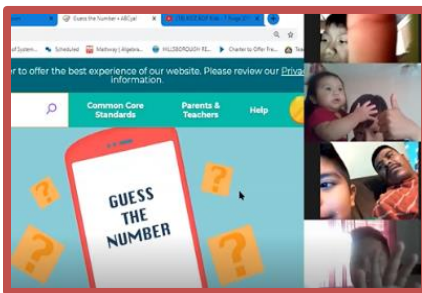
Guess the Number • ABCya!
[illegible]

s of System... Scheduled Mathway | Algebra... HILLSBOROUGH RE... Charter to Offer Fre... Tea

r to offer the best experience of our website. Please review our Priva information.

Common Core Standards

Parents & Teachers

Help

GUESS THE NUMBER

?

?

?

?